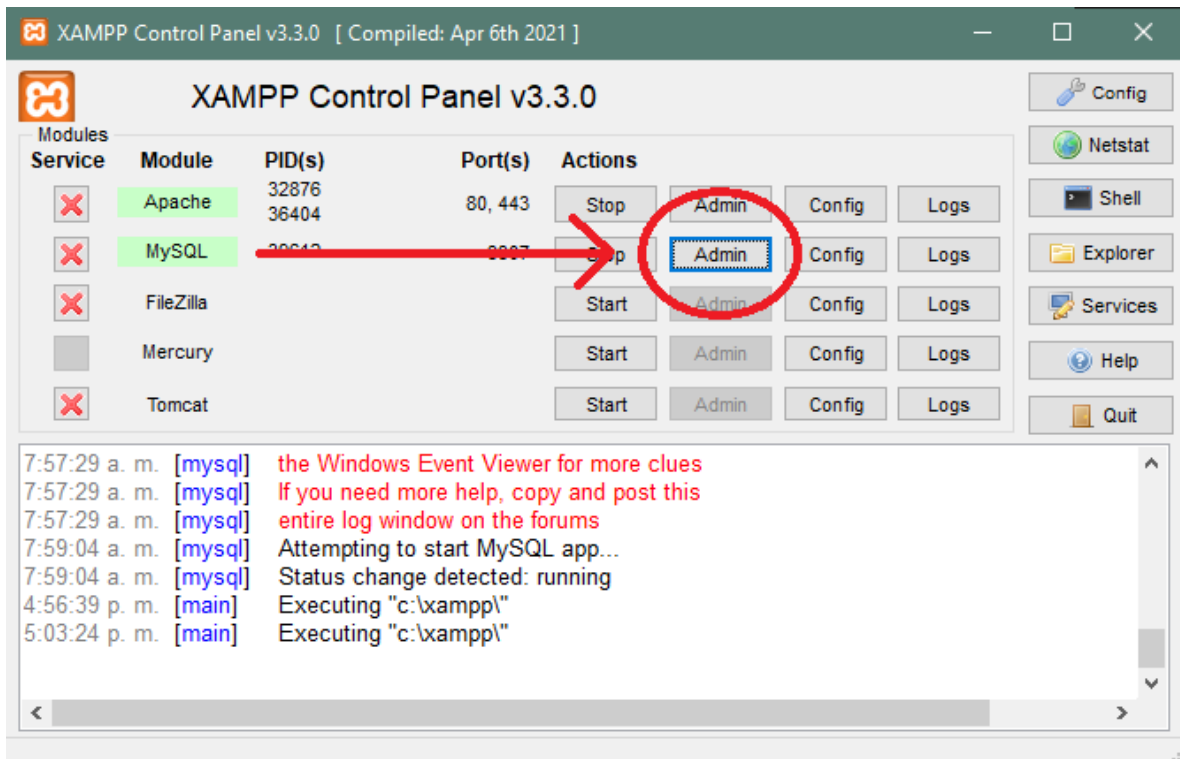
XAMPP Control Panel v3.3.0 [ Compiled: Apr 6th 2021 ]

XAMPP Control Panel v3.3.0

Modules

| Service | Module | PID(s) | Port(s) | Actions | | | |
|---|---|---|---|---|---|---|---|
| | Apache | 32876 36404 | 80, 443 | Stop | Admin | Config | Logs |
| | MySQL | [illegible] | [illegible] | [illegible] | Admin | Config | Logs |
| | FileZilla | | | Start | Admin | Config | Logs |
| | Mercury | | | Start | Admin | Config | Logs |
| | Tomcat | | | Start | Admin | Config | Logs |

Config
Netstat
Shell
Explorer
Services
Help
Quit

7:57:29 a. m. [mysql] the Windows Event Viewer for more clues
7:57:29 a. m. [mysql] If you need more help, copy and post this
7:57:29 a. m. [mysql] entire log window on the forums
7:59:04 a. m. [mysql] Attempting to start MySQL app...
7:59:04 a. m. [mysql] Status change detected: running
4:56:39 p. m. [main] Executing "c:\xampp\"
5:03:24 p. m. [main] Executing "c:\xampp\"